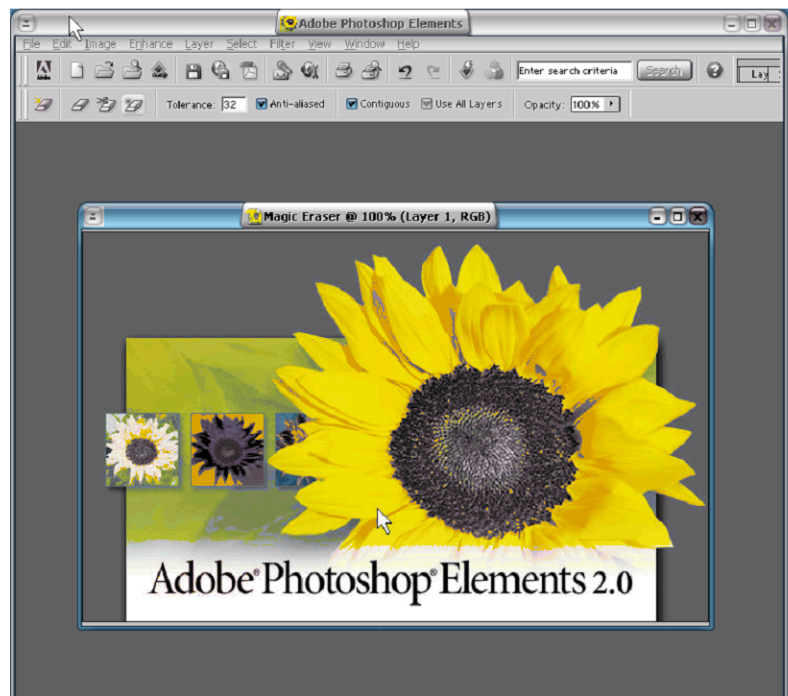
Adobe Photoshop Elements

File Edit Image Enhance Layer Select Filter View Window Help

Enter search criteria Search

Lay

Tolerance: 32 Anti-aliased Contiguous Use All Layers Opacity: 100%

Magic Eraser @ 100% (Layer 1, RGB)

Adobe® Photoshop® Elements 2.0